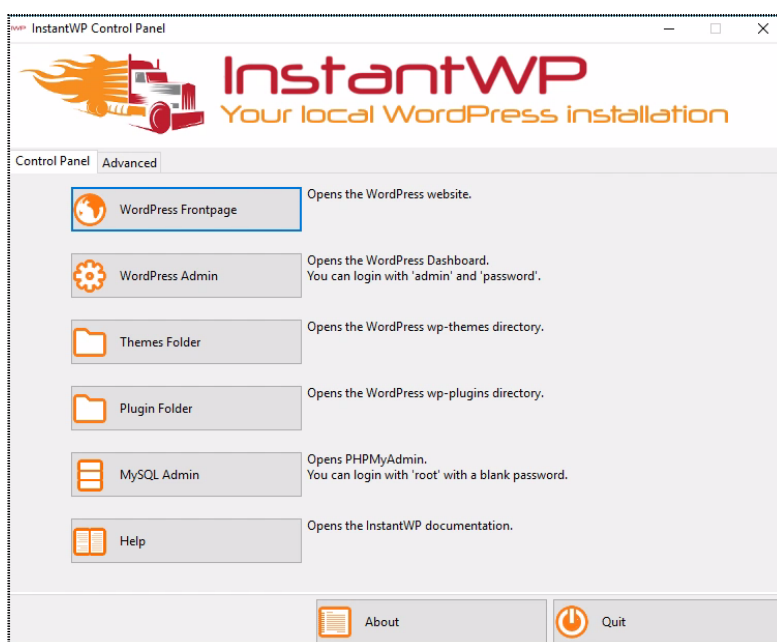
WP InstantWP Control Panel

InstantWP
Your local WordPress installation

Control Panel | Advanced

WordPress Frontpage
Opens the WordPress website.

WordPress Admin
Opens the WordPress Dashboard.
You can login with 'admin' and 'password'.

Themes Folder
Opens the WordPress wp-themes directory.

Plugin Folder
Opens the WordPress wp-plugins directory.

MySQL Admin
Opens PHPMyAdmin.
You can login with 'root' with a blank password.

Help
Opens the InstantWP documentation.

About
Quit